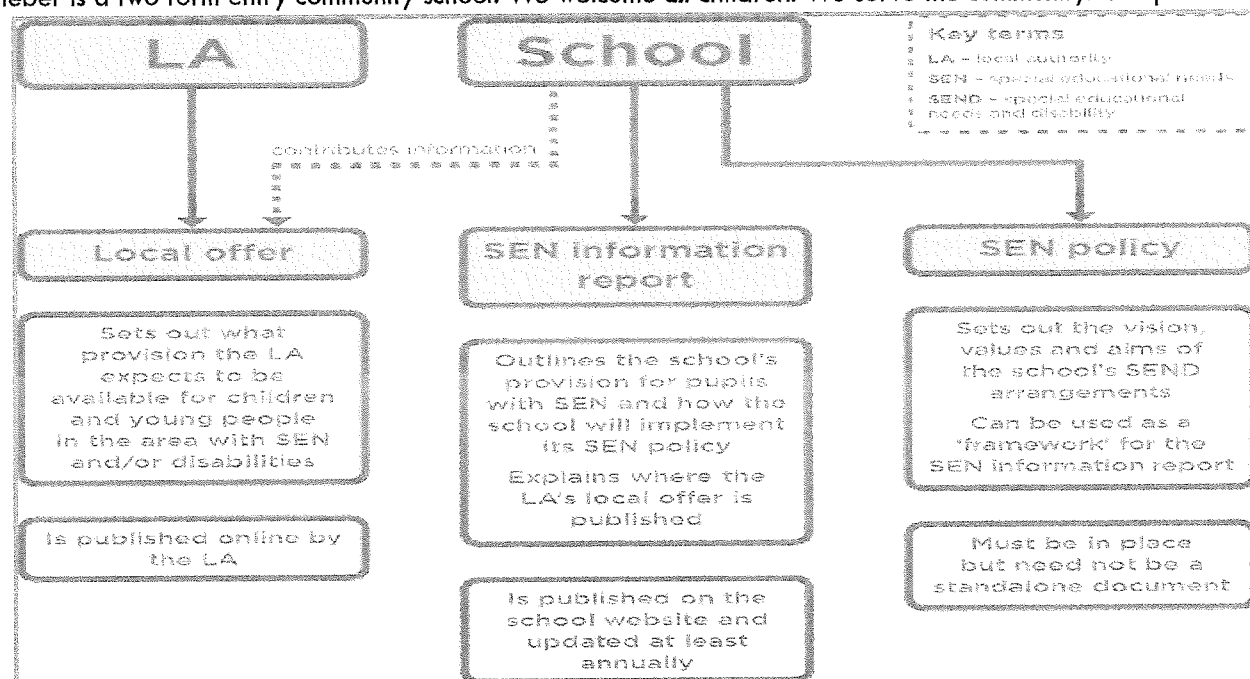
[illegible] is a two form entry community school. We welcome all children. We serve the community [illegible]

LA

School

Key terms
LA – local authority
SEN – special educational needs
SEND – special educational needs and disability

contributes information

Local offer

SEN information report

SEN policy

Sets out what provision the LA expects to be available for children and young people in the area with SEN and/or disabilities

Is published online by the LA

Outlines the school's provision for pupils with SEN and how the school will implement its SEN policy

Explains where the LA's local offer is published

Is published on the school website and updated at least annually

Sets out the vision, values and aims of the school's SEND arrangements

Can be used as a 'framework' for the SEN information report

Must be in place but need not be a standalone document